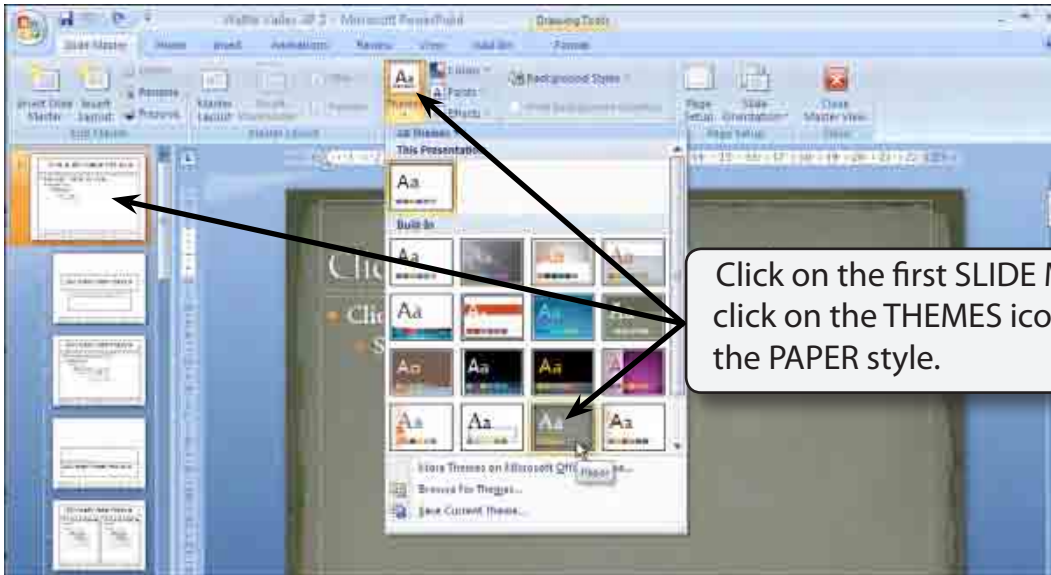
Waffle Valley AR 2 - Microsoft PowerPoint
Drawing Tools
Slide Master
Home
Insert
Animations
Review
View
Add-Ins
Format
Insert Slide Master
Insert Layout
Rename
Preserve
Master Layout
Insert Placeholder
Title
Footers
Themes
Colors
Fonts
Effects
Background Styles
Hide Background Graphics
Page Setup
Slide Orientation
Close Master View
Edit Master
Master Layout
Page Setup
Close
All Themes
This Presentation
Aa
Built-In
Aa
Aa
Aa
Aa
Aa
Aa
Aa
Aa
Aa
Aa
Aa
Aa
Aa
Aa
Aa
Aa
Paper
More Themes on Microsoft Office Online...
Browse for Themes...
Save Current Theme...
Clic
Clic
S
Click on the first SLIDE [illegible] click on the THEMES ico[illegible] the PAPER style.